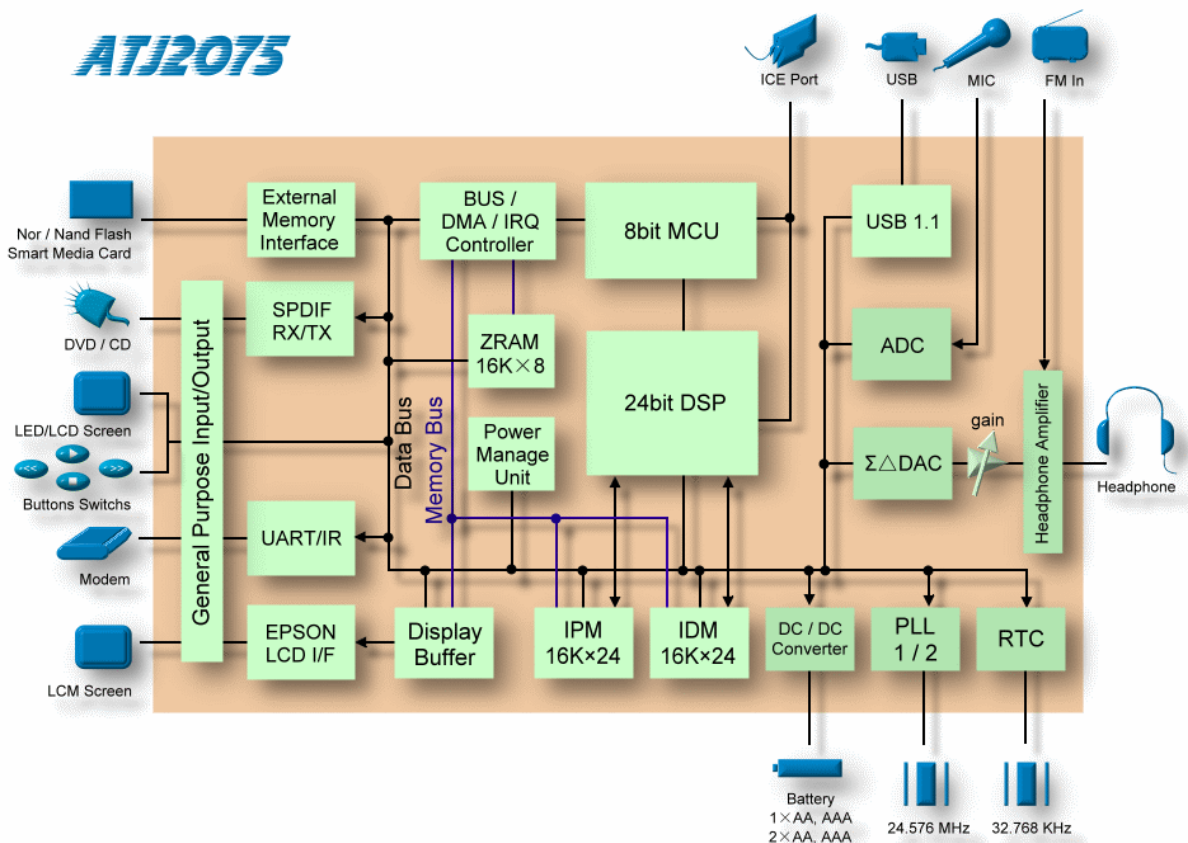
ATJ2075

ICE Port

USB

MIC

FM In

Nor / Nand Flash
Smart Media Card

External Memory Interface

BUS / DMA / IRQ Controller

8bit MCU

USB 1.1

DVD / CD

SPDIF RX/TX

ZRAM 16K×8

ADC

LED/LCD Screen

Buttons Switchs

General Purpose Input/Output

Data Bus

Memory Bus

24bit DSP

Power Manage Unit

gain

ΣΔDAC

Headphone Amplifier

Headphone

Modem

UART/IR

LCM Screen

EPSON LCD I/F

Display Buffer

IPM 16K×24

IDM 16K×24

DC / DC Converter

PLL 1 / 2

RTC

Battery
1×AA, AAA
2×AA, AAA

24.576 MHz

32.768 KHz